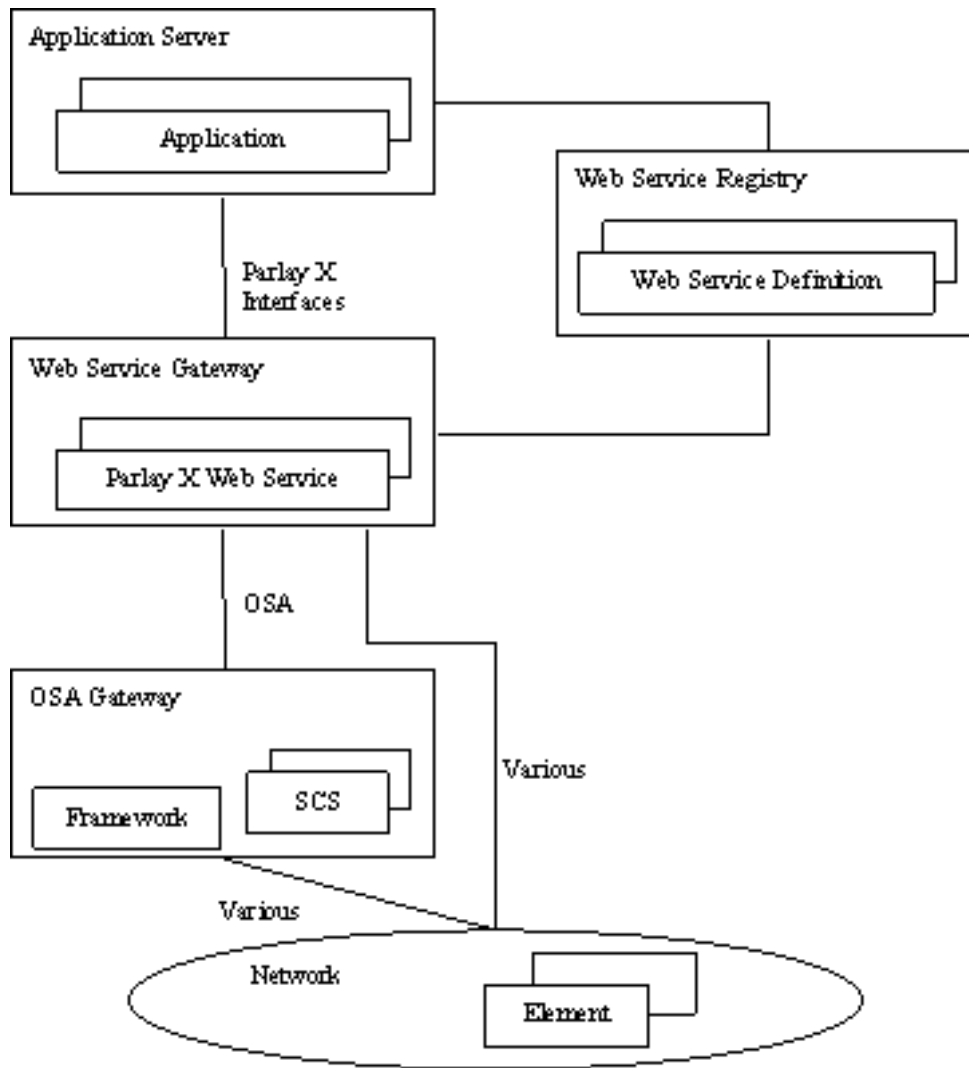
Application Server

Application

Web Service Registry

Web Service Definition

Parlay X Interfaces

Web Service Gateway

Parlay X Web Service

OSA

OSA Gateway

Framework

SCS

Various

Various

Network

Element